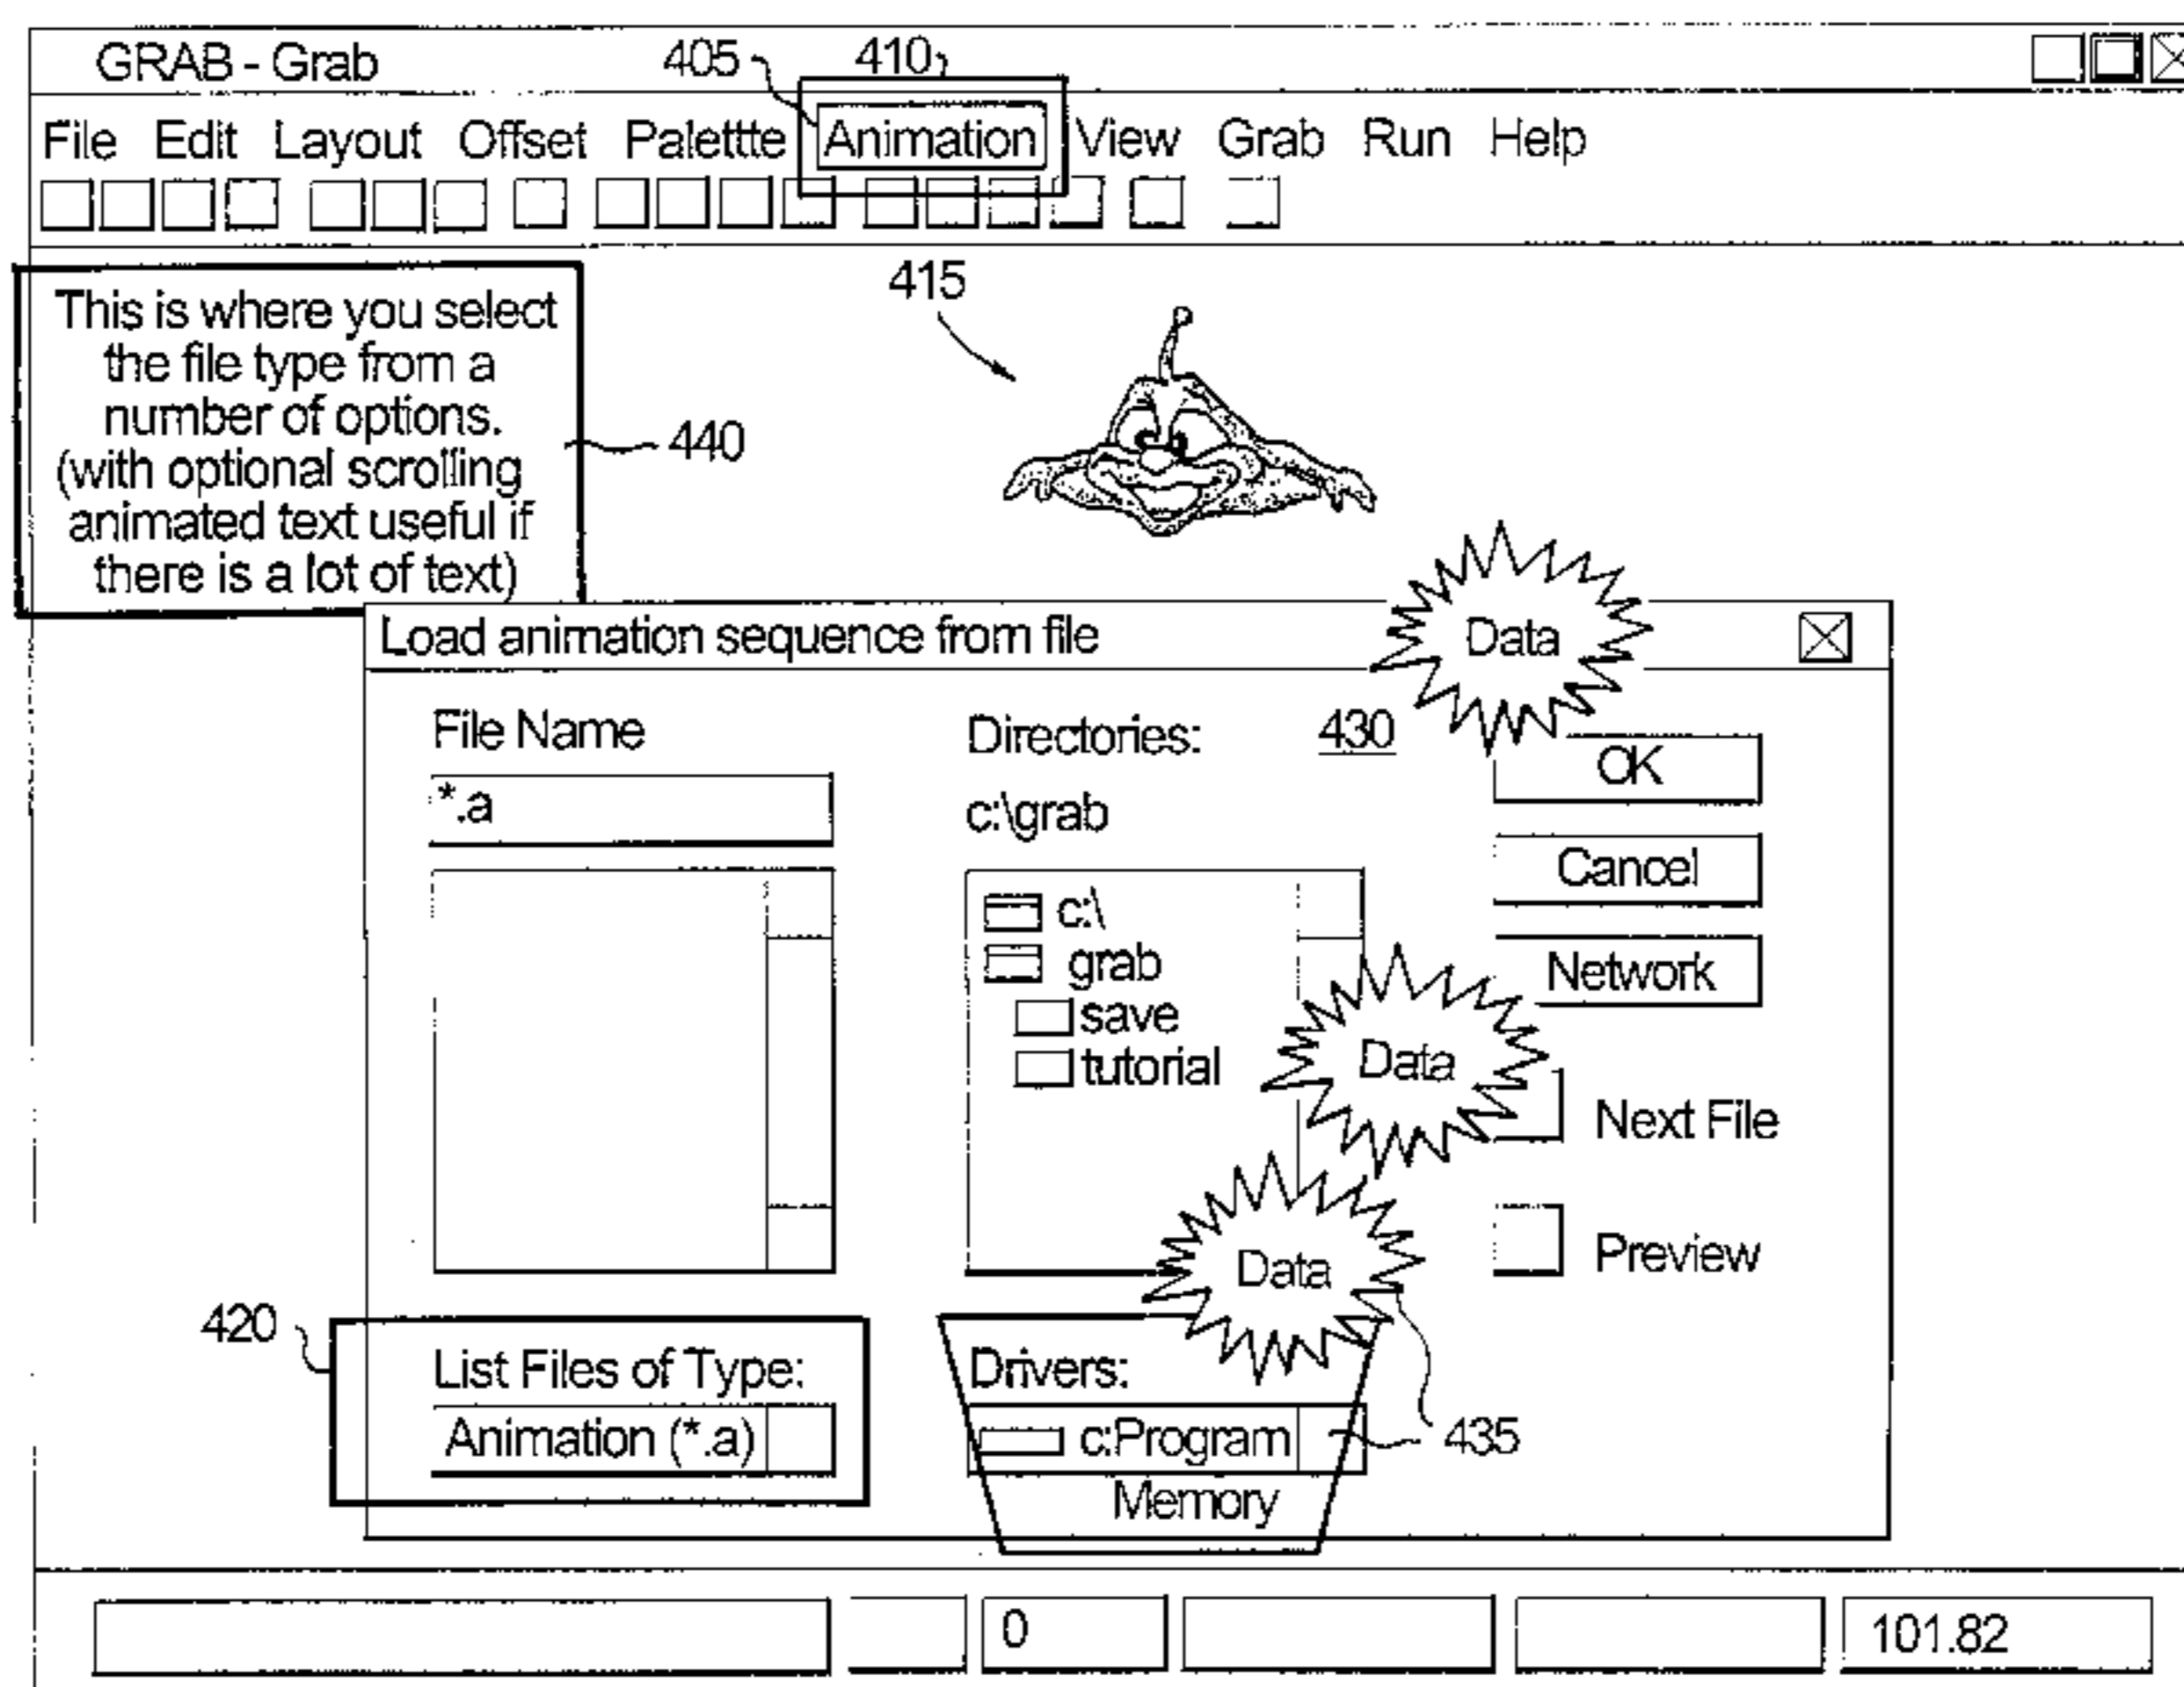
GRAB - Grab 405 410

File Edit Layout Offset Palettte Animation View Grab Run Help

415

This is where you select the file type from a number of options. (with optional scrolling animated text useful if there is a lot of text)

440

Load animation sequence from file

Data

File Name

*.a

Directories: 430

c:\grab

c:\
grab
save
tutorial

Data

OK

Cancel

Network

Next File

Preview

Data

420

List Files of Type:

Animation (*.a)

Drivers:

c:Program

Memory

435

0

101.82